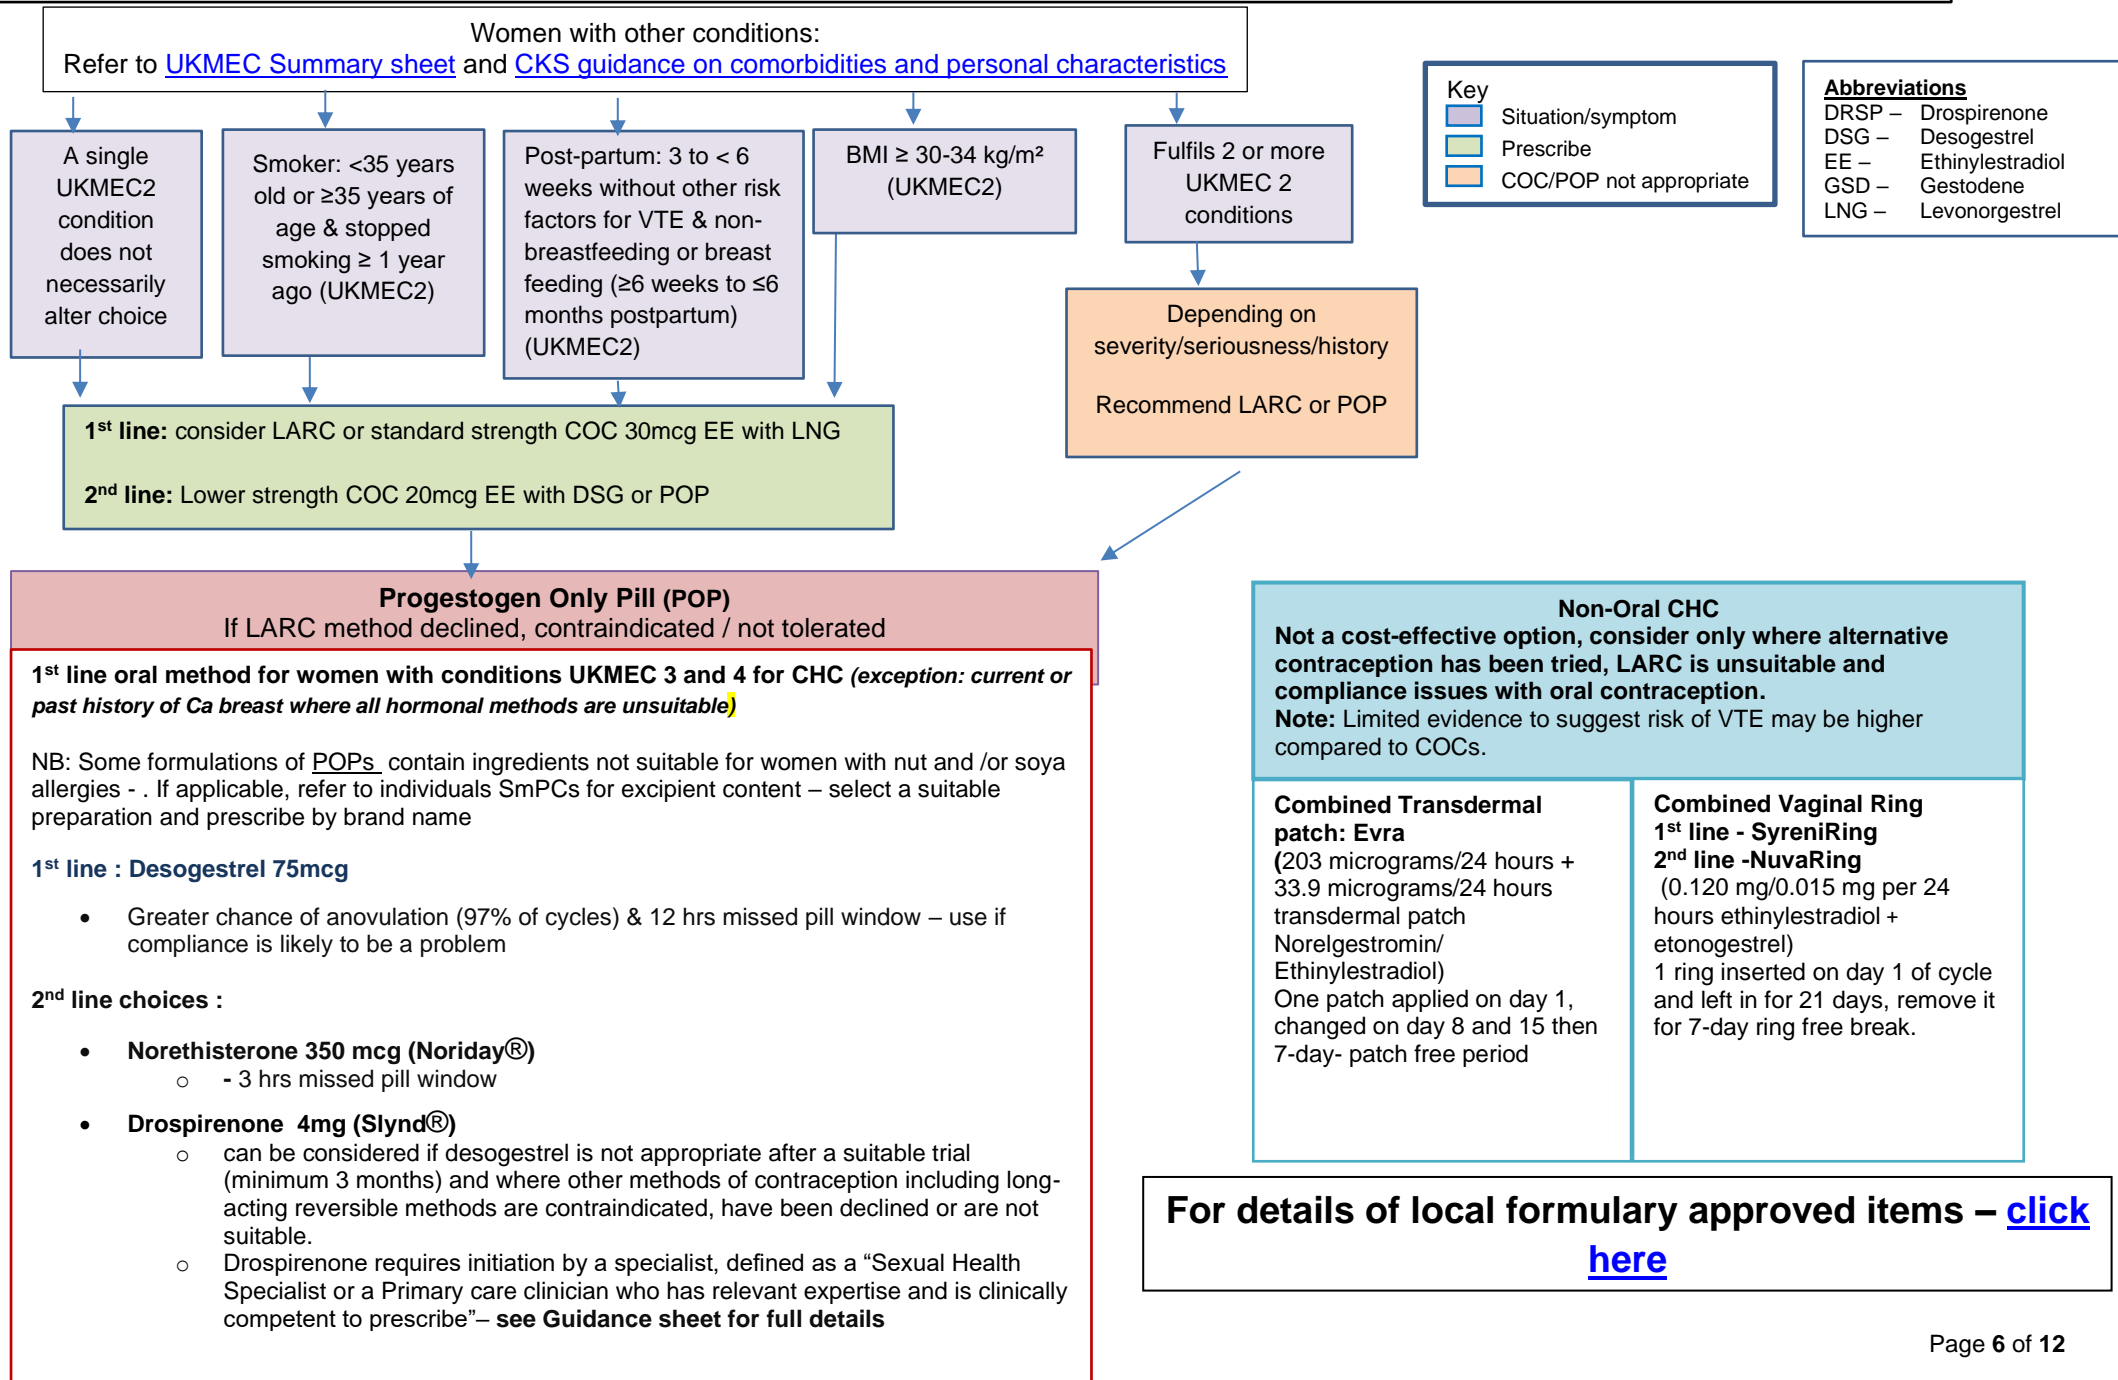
Women with other conditions:
Refer to UKMEC Summary sheet and CKS guidance on comorbidities and personal characteristics

Key
Situation/symptom
Prescribe
COC/POP not appropriate

Abbreviations
DRSP – Drospirenone
DSG – Desogestrel
EE – Ethinylestradiol
GSD – Gestodene
LNG – Levonorgestrel

A single UKMEC2 condition does not necessarily alter choice

Smoker: <35 years old or ≥35 years of age & stopped smoking ≥ 1 year ago (UKMEC2)

Post-partum: 3 to < 6 weeks without other risk factors for VTE & non-breastfeeding or breast feeding (≥6 weeks to ≤6 months postpartum) (UKMEC2)

BMI ≥ 30-34 kg/m² (UKMEC2)

Fulfils 2 or more UKMEC 2 conditions

Depending on severity/seriousness/history

Recommend LARC or POP

1$^{st}$ line: consider LARC or standard strength COC 30mcg EE with LNG

2$^{nd}$ line: Lower strength COC 20mcg EE with DSG or POP

Progestogen Only Pill (POP)
If LARC method declined, contraindicated / not tolerated

1$^{st}$ line oral method for women with conditions UKMEC 3 and 4 for CHC (exception: current or past history of Ca breast where all hormonal methods are unsuitable)

NB: Some formulations of POPs contain ingredients not suitable for women with nut and /or soya allergies - . If applicable, refer to individuals SmPCs for excipient content – select a suitable preparation and prescribe by brand name

1$^{st}$ line : Desogestrel 75mcg

• Greater chance of anovulation (97% of cycles) & 12 hrs missed pill window – use if compliance is likely to be a problem

2$^{nd}$ line choices :

• Norethisterone 350 mcg (Noriday®)
○ - 3 hrs missed pill window

• Drospirenone 4mg (Slynd®)
○ can be considered if desogestrel is not appropriate after a suitable trial (minimum 3 months) and where other methods of contraception including long-acting reversible methods are contraindicated, have been declined or are not suitable.
○ Drospirenone requires initiation by a specialist, defined as a “Sexual Health Specialist or a Primary care clinician who has relevant expertise and is clinically competent to prescribe”– see Guidance sheet for full details

Non-Oral CHC
Not a cost-effective option, consider only where alternative contraception has been tried, LARC is unsuitable and compliance issues with oral contraception.
Note: Limited evidence to suggest risk of VTE may be higher compared to COCs.

Combined Transdermal patch: Evra
(203 micrograms/24 hours + 33.9 micrograms/24 hours transdermal patch Norelgestromin/ Ethinylestradiol)
One patch applied on day 1, changed on day 8 and 15 then 7-day- patch free period

Combined Vaginal Ring
1$^{st}$ line - SyreniRing
2$^{nd}$ line -NuvaRing
(0.120 mg/0.015 mg per 24 hours ethinylestradiol + etonogestrel)
1 ring inserted on day 1 of cycle and left in for 21 days, remove it for 7-day ring free break.

For details of local formulary approved items – click here

Page 6 of 12